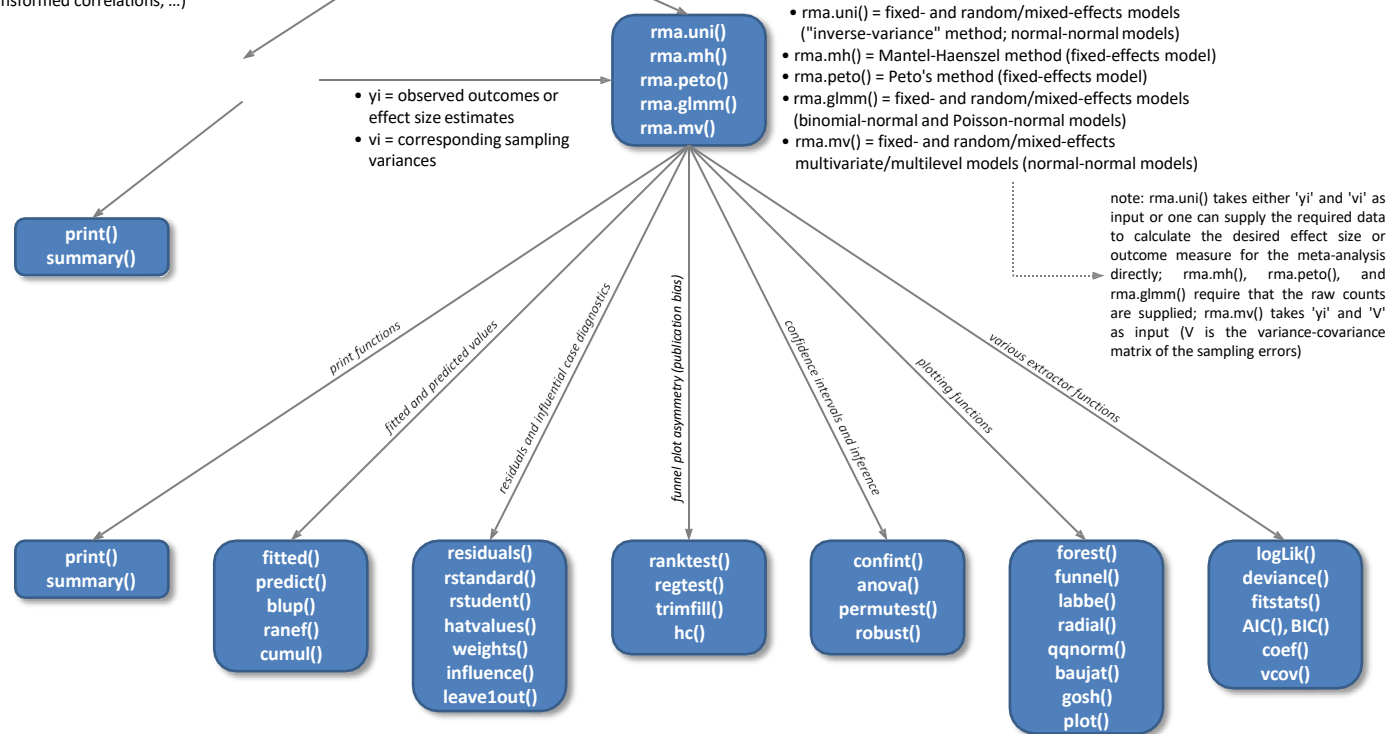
nsformed correlations, ...)

rma.uni()
rma.mh()
rma.peto()
rma.glmm()
rma.mv()

• rma.uni() = fixed- and random/mixed-effects models ("inverse-variance" method; normal-normal models)
• rma.mh() = Mantel-Haenszel method (fixed-effects model)
• rma.peto() = Peto's method (fixed-effects model)
• rma.glmm() = fixed- and random/mixed-effects models (binomial-normal and Poisson-normal models)
• rma.mv() = fixed- and random/mixed-effects multivariate/multilevel models (normal-normal models)

• yi = observed outcomes or effect size estimates
• vi = corresponding sampling variances

note: rma.uni() takes either 'yi' and 'vi' as input or one can supply the required data to calculate the desired effect size or outcome measure for the meta-analysis directly; rma.mh(), rma.peto(), and rma.glmm() require that the raw counts are supplied; rma.mv() takes 'yi' and 'V' as input (V is the variance-covariance matrix of the sampling errors)

print()
summary()

print functions

fitted and predicted values

residuals and influential case diagnostics

funnel plot asymmetry (publication bias)

confidence intervals and inference

plotting functions

various extractor functions

print()
summary()

fitted()
predict()
blup()
ranef()
cumul()

residuals()
rstandard()
rstudent()
hatvalues()
weights()
influence()
leave1out()

ranktest()
regtest()
trimfill()
hc()

confint()
anova()
permutest()
robust()

forest()
funnel()
labbe()
radial()
qqnorm()
baujat()
gosh()
plot()

logLik()
deviance()
fitstats()
AIC(), BIC()
coef()
vcov()